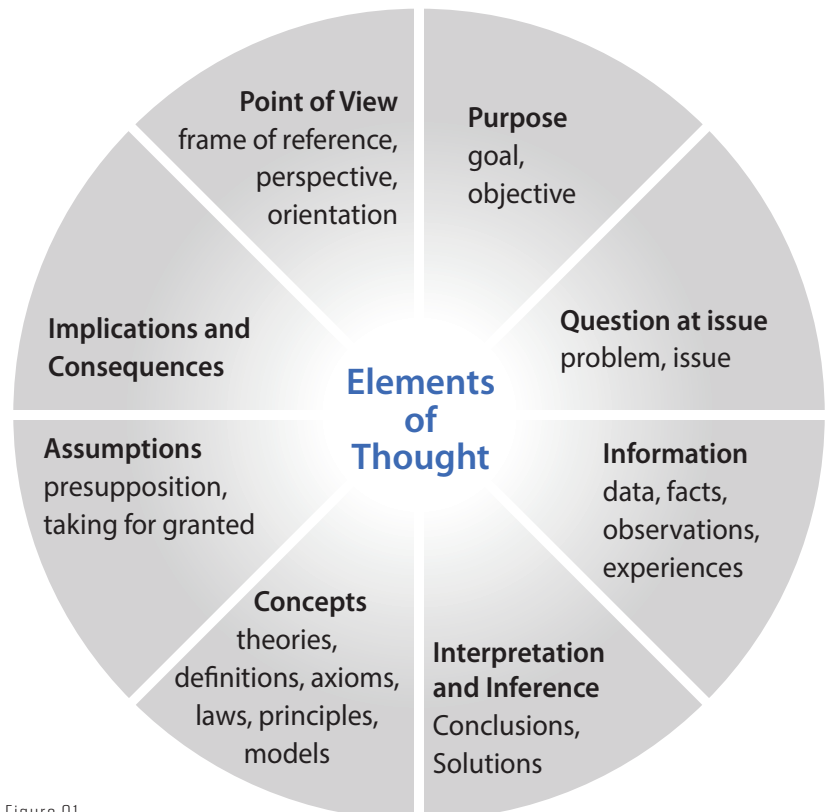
Elements of Thought

Point of View
frame of reference, perspective, orientation

Purpose
goal, objective

Question at issue
problem, issue

Information
data, facts, observations, experiences

Interpretation and Inference
Conclusions, Solutions

Concepts
theories, definitions, axioms, laws, principles, models

Assumptions
presupposition, taking for granted

Implications and Consequences

Figure 01